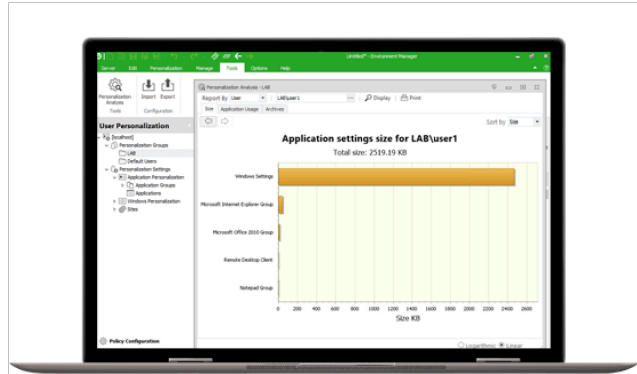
Untitled* - Environment Manager

Server Edit Personalization Manage Tools Options Help

Personalization Analysis Import Export

Tools Configuration

User Personalization

[localhost]
Personalization Groups
LAB
Default Users
Personalization Settings
Application Personalization
Application Groups
Applications
Windows Personalization
Sites

Policy Configuration

Personalization Analysis - LAB

Report By User LAB\user1 Display Print

Size Application Usage Archives

Sort by Size

Application settings size for LAB\user1

Total size: 2519.19 KB

Windows Settings
Microsoft Internet Explorer Group
Microsoft Office 2010 Group
Remote Desktop Client
Notepad Group

0 200 400 600 800 1000 1200 1400 1600 1800 2000 2200 2400 2600

Size KB

Logarithmic Linear